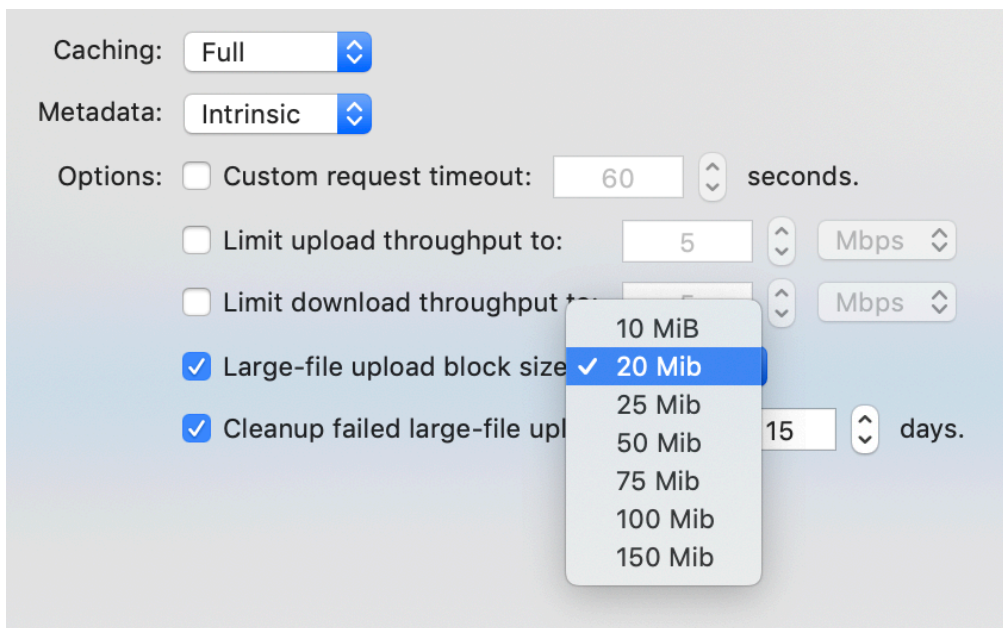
Caching: Full

Metadata: Intrinsic

Options: Custom request timeout: 60 seconds.

Limit upload throughput to: 5 Mbps

Limit download throughput to: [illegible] Mbps

Large-file upload block size

Cleanup failed large-file upl 15 days.

10 MiB
✓ 20 Mib
25 Mib
50 Mib
75 Mib
100 Mib
150 Mib